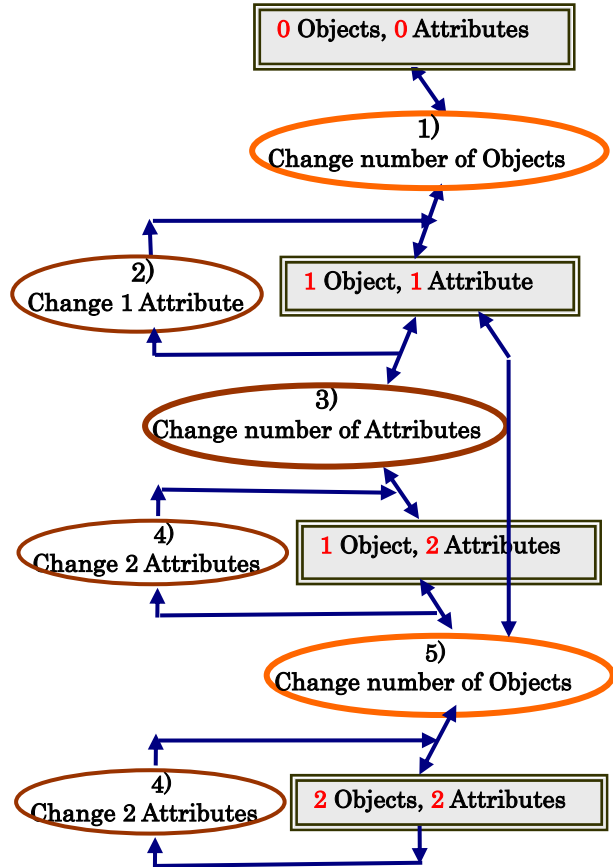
0 Objects, 0 Attributes

1)
Change number of Objects

2)
Change 1 Attribute

1 Object, 1 Attribute

3)
Change number of Attributes

4)
Change 2 Attributes

1 Object, 2 Attributes

5)
Change number of Objects

4)
Change 2 Attributes

2 Objects, 2 Attributes